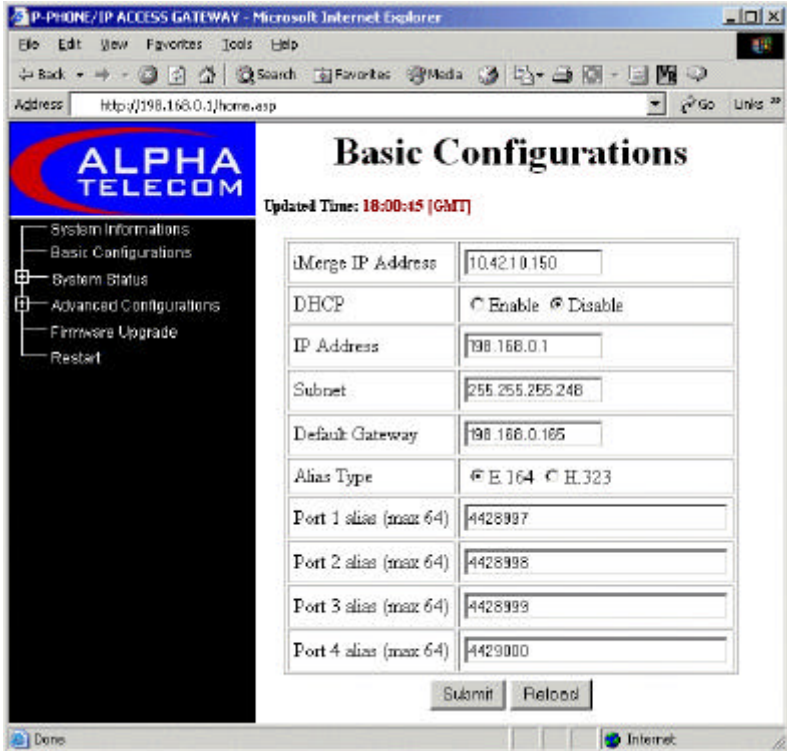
IP-PHONE/IP ACCESS GATEWAY - Microsoft Internet Explorer

File Edit View Favorites Tools Help

Back Search Favorites Media

Address http://198.168.0.1/home.asp Go Links »

ALPHA TELECOM

System Informations
Basic Configurations
System Status
Advanced Configurations
Firmware Upgrade
Restart

Basic Configurations

Updated Time: 18:00:45 [GMT]

| | |
|---|---|
| iMerge IP Address | 10.4210.150 |
| DHCP | Enable Disable |
| IP Address | 198.168.0.1 |
| Subnet | 255.255.255.248 |
| Default Gateway | 198.168.0.165 |
| Alias Type | E.164 H.323 |
| Port 1 alias (max 64) | 4428997 |
| Port 2 alias (max 64) | 4428998 |
| Port 3 alias (max 64) | 4428999 |
| Port 4 alias (max 64) | 4429000 |

Submit Reload

Done Internet